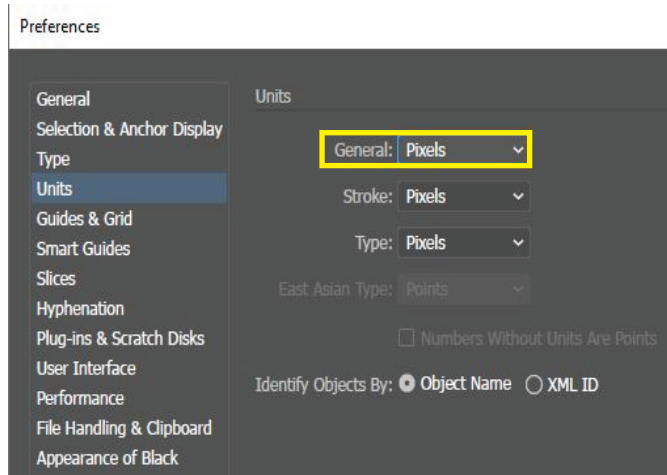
Preferences

General
Selection & Anchor Display
Type
Units
Guides & Grid
Smart Guides
Slices
Hyphenation
Plug-ins & Scratch Disks
User Interface
Performance
File Handling & Clipboard
Appearance of Black

Units

General: Pixels
Stroke: Pixels
Type: Pixels
East Asian Type: Points
Numbers Without Units Are Points
Identify Objects By: Object Name XML ID